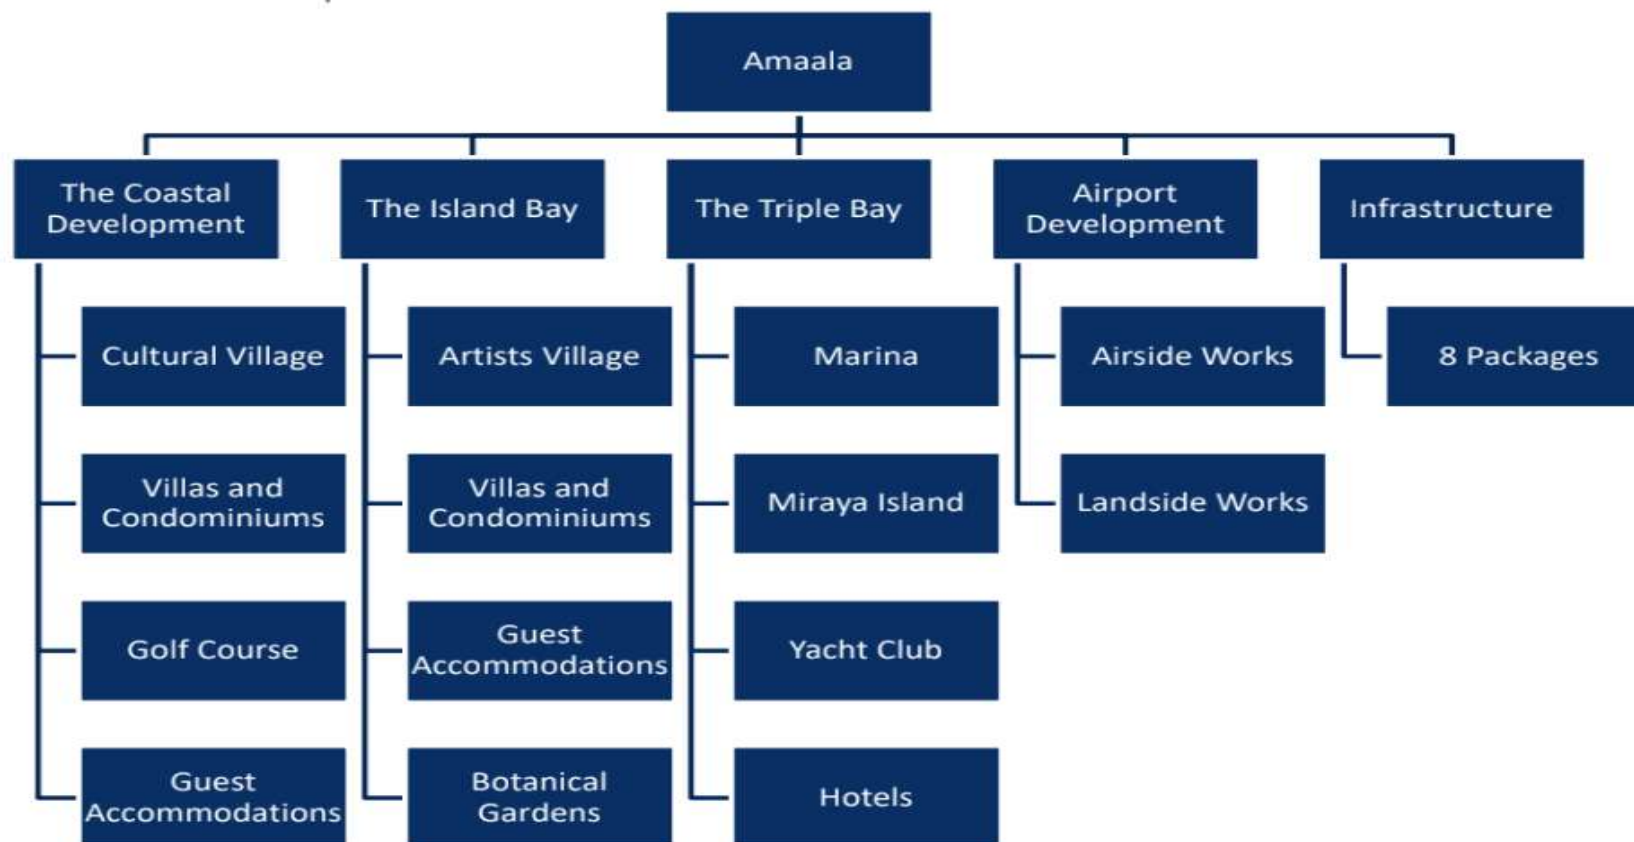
Amaala

The Coastal Development

Cultural Village

Villas and Condominiums

Golf Course

Guest Accommodations

The Island Bay

Artists Village

Villas and Condominiums

Guest Accommodations

Botanical Gardens

The Triple Bay

Marina

Miraya Island

Yacht Club

Hotels

Airport Development

Airside Works

Landside Works

Infrastructure

8 Packages